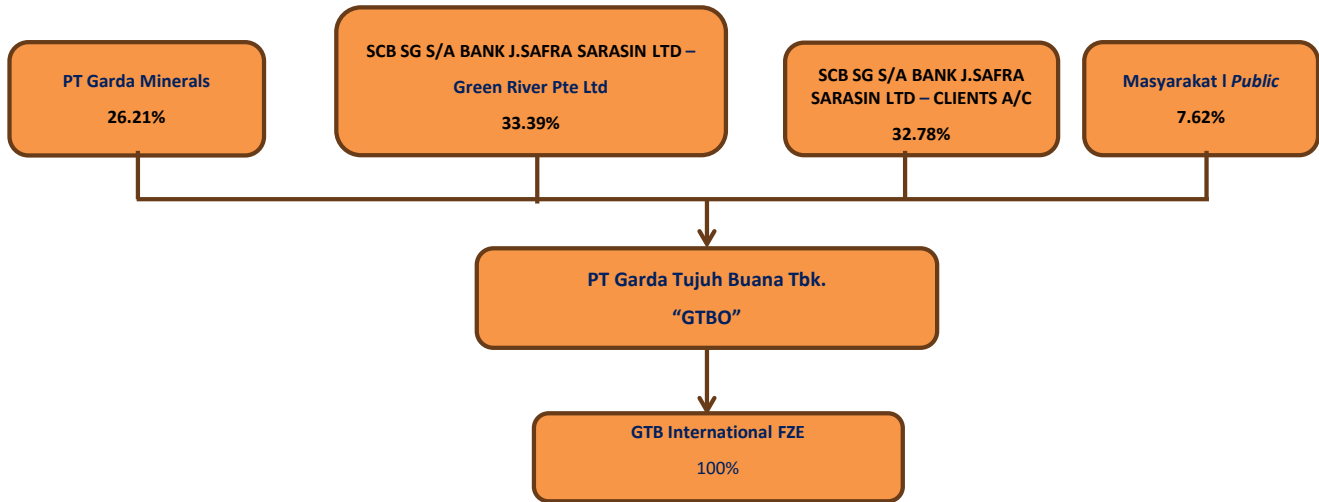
PT Garda Minerals
26.21%

SCB SG S/A BANK J.SAFRA SARASIN LTD –
Green River Pte Ltd
33.39%

SCB SG S/A BANK J.SAFRA SARASIN LTD – CLIENTS A/C
32.78%

Masyarakat l *Public*
7.62%

PT Garda Tujuh Buana Tbk.
"GTBO"

GTB International FZE
100%